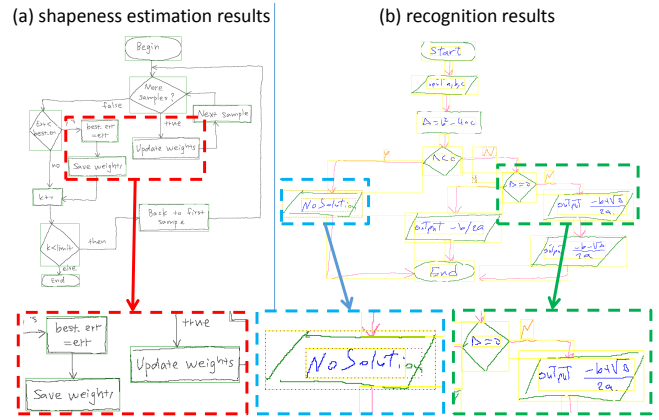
(a) shapeness estimation results

(b) recognition results

Begin

More samples?

false

true

Next sample

Err < best err

best err = err

yes

no

Save weights

Update weights

k++

Back to first sample

k < limit

then

else

End

Start

input a,b,c

$\Delta = b^2 - 4ac$

$\Delta < 0$

Y

N

$\Delta = 0$

No Solution

output $-b/2a$

output $\frac{-b+\sqrt{\Delta}}{2a}$

output $\frac{-b-\sqrt{\Delta}}{2a}$

End

best err = err

true

Update weights

Save weights

No Solution

$\Delta = 0$

output $\frac{-b+\sqrt{\Delta}}{2a}$